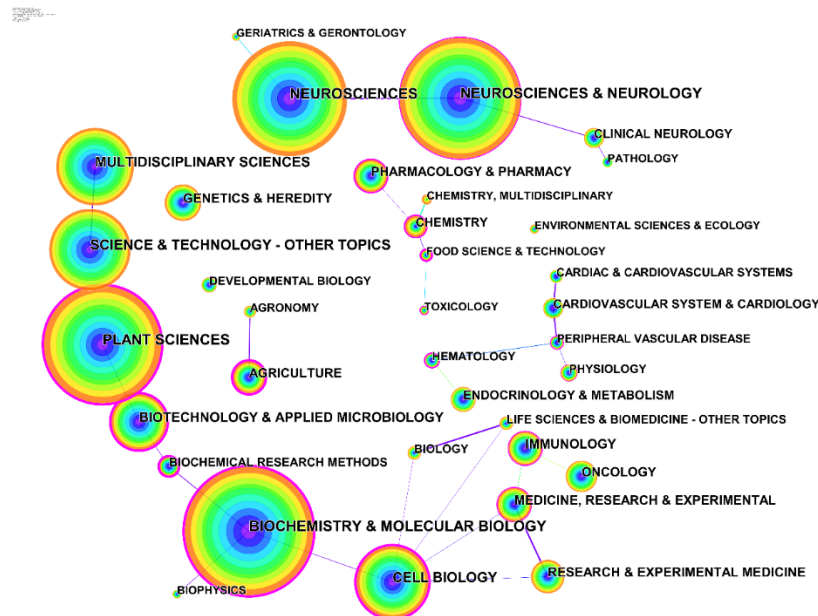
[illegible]

GERIATRICS & GERONTOLOGY
NEUROSCIENCES
NEUROSCIENCES & NEUROLOGY
CLINICAL NEUROLOGY
PATHOLOGY
MULTIDISCIPLINARY SCIENCES
PHARMACOLOGY & PHARMACY
GENETICS & HEREDITY
CHEMISTRY, MULTIDISCIPLINARY
CHEMISTRY
ENVIRONMENTAL SCIENCES & ECOLOGY
SCIENCE & TECHNOLOGY - OTHER TOPICS
FOOD SCIENCE & TECHNOLOGY
CARDIAC & CARDIOVASCULAR SYSTEMS
DEVELOPMENTAL BIOLOGY
AGRONOMY
TOXICOLOGY
CARDIOVASCULAR SYSTEM & CARDIOLOGY
PLANT SCIENCES
PERIPHERAL VASCULAR DISEASE
HEMATOLOGY
AGRICULTURE
PHYSIOLOGY
ENDOCRINOLOGY & METABOLISM
BIOTECHNOLOGY & APPLIED MICROBIOLOGY
LIFE SCIENCES & BIOMEDICINE - OTHER TOPICS
BIOLOGY
IMMUNOLOGY
BIOCHEMICAL RESEARCH METHODS
ONCOLOGY
MEDICINE, RESEARCH & EXPERIMENTAL
BIOCHEMISTRY & MOLECULAR BIOLOGY
CELL BIOLOGY
RESEARCH & EXPERIMENTAL MEDICINE
BIOPHYSICS